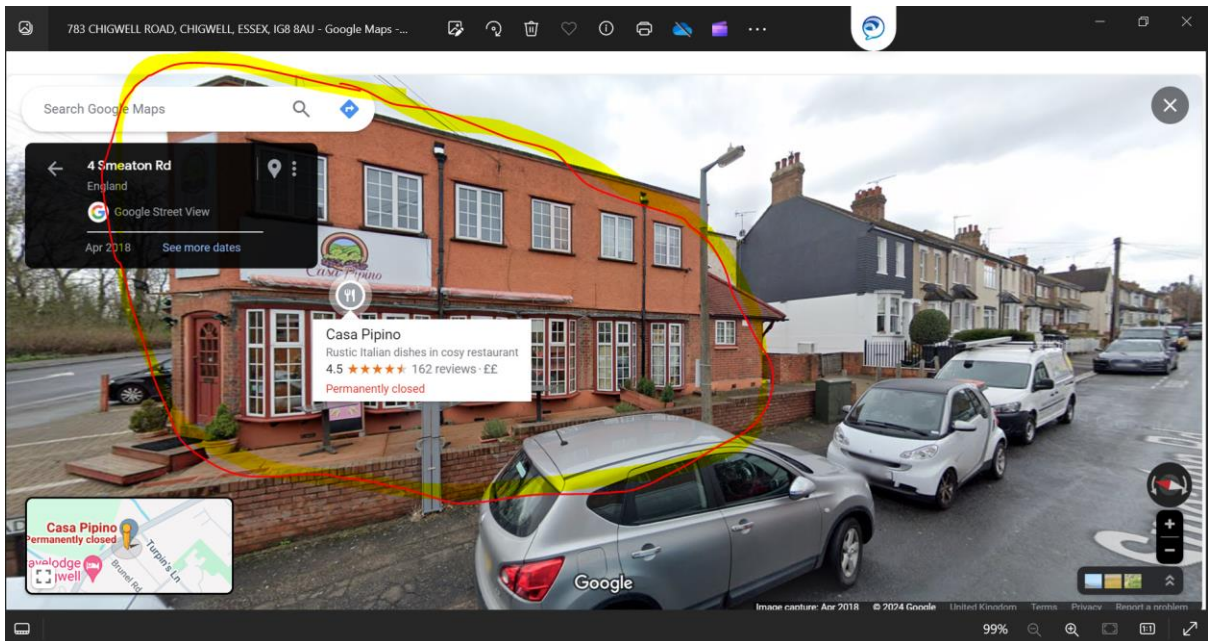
783 CHIGWELL ROAD, CHIGWELL, ESSEX, IG8 8AU - Google Maps -...

Search Google Maps

4 Smeaton Rd
England
Google Street View
Apr 2018 See more dates

Casa Pipino

Casa Pipino
Rustic Italian dishes in cosy restaurant
4.5 ★★★★★ 162 reviews · ££
Permanently closed

Casa Pipino
Permanently closed
avelodge
well
Turpin's Ln
Brunel Rd

Google

Image capture: Apr 2018 © 2024 Google United Kingdom Terms Privacy Report a problem

99%